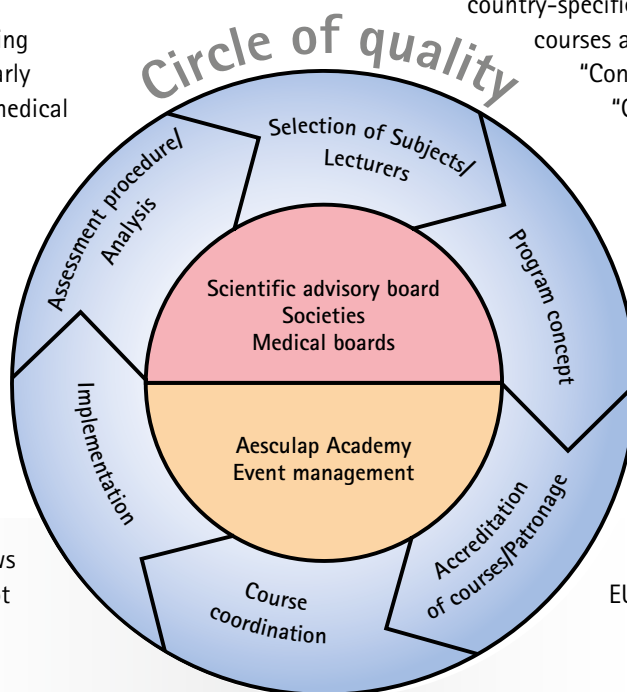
ing
arly
nedical

country-specific
courses a
"Con
"C

Circle of quality

Selection of Subjects/ Lecturers

Program concept

Accreditation of courses/Patronage

Course coordination

Implementation

Assessment procedure/ Analysis

Scientific advisory board
Societies
Medical boards

Aesculap Academy
Event management

ws
t

EU